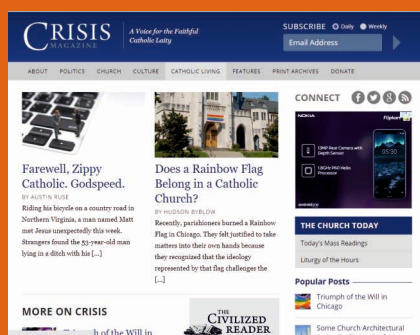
CRISIS MAGAZINE
A Voice for the Faithful Catholic Laity

SUBSCRIBE Daily Weekly
Email Address

ABOUT POLITICS CHURCH CULTURE CATHOLIC LIVING FEATURES PRINT ARCHIVES DONATE

Farewell, Zippy Catholic. Godspeed.
BY AUSTIN RUSE
Riding his bicycle on a country road in Northern Virginia, a man named Matt met Jesus unexpectedly this week. Strangers found the 53-year-old man lying in a ditch with his [...]

Does a Rainbow Flag Belong in a Catholic Church?
BY HUDSON BYBLOW
Recently, parishioners burned a Rainbow Flag in Chicago. They felt justified to take matters into their own hands because they recognized that the ideology represented by that flag challenges the [...]

CONNECT

NOKIA
13MP Rear Camera with Depth Sensor
1.8GHz P60 Helio Processor
Flipkart

THE CHURCH TODAY
Today's Mass Readings
Liturgy of the Hours

Popular Posts
Triumph of the Will in Chicago
Some Church Architectural

MORE ON CRISIS
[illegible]h of the Will in

CIVILIZED READER